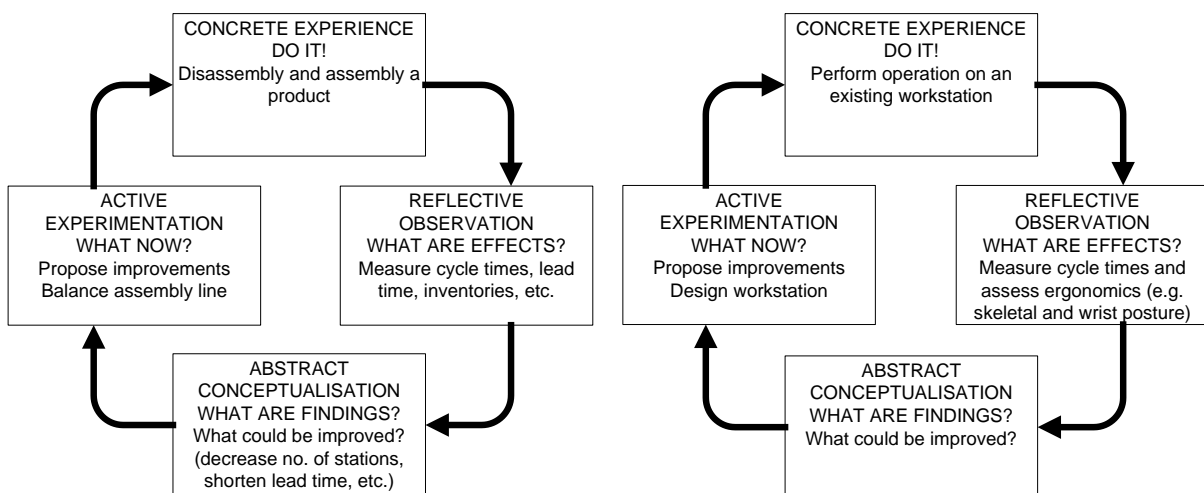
CONCRETE EXPERIENCE
DO IT!
Disassembly and assembly a product

REFLECTIVE OBSERVATION
WHAT ARE EFFECTS?
Measure cycle times, lead time, inventories, etc.

ABSTRACT CONCEPTUALISATION
WHAT ARE FINDINGS?
What could be improved? (decrease no. of stations, shorten lead time, etc.)

ACTIVE EXPERIMENTATION
WHAT NOW?
Propose improvements
Balance assembly line

CONCRETE EXPERIENCE
DO IT!
Perform operation on an existing workstation

REFLECTIVE OBSERVATION
WHAT ARE EFFECTS?
Measure cycle times and assess ergonomics (e.g. skeletal and wrist posture)

ABSTRACT CONCEPTUALISATION
WHAT ARE FINDINGS?
What could be improved?

ACTIVE EXPERIMENTATION
WHAT NOW?
Propose improvements
Design workstation